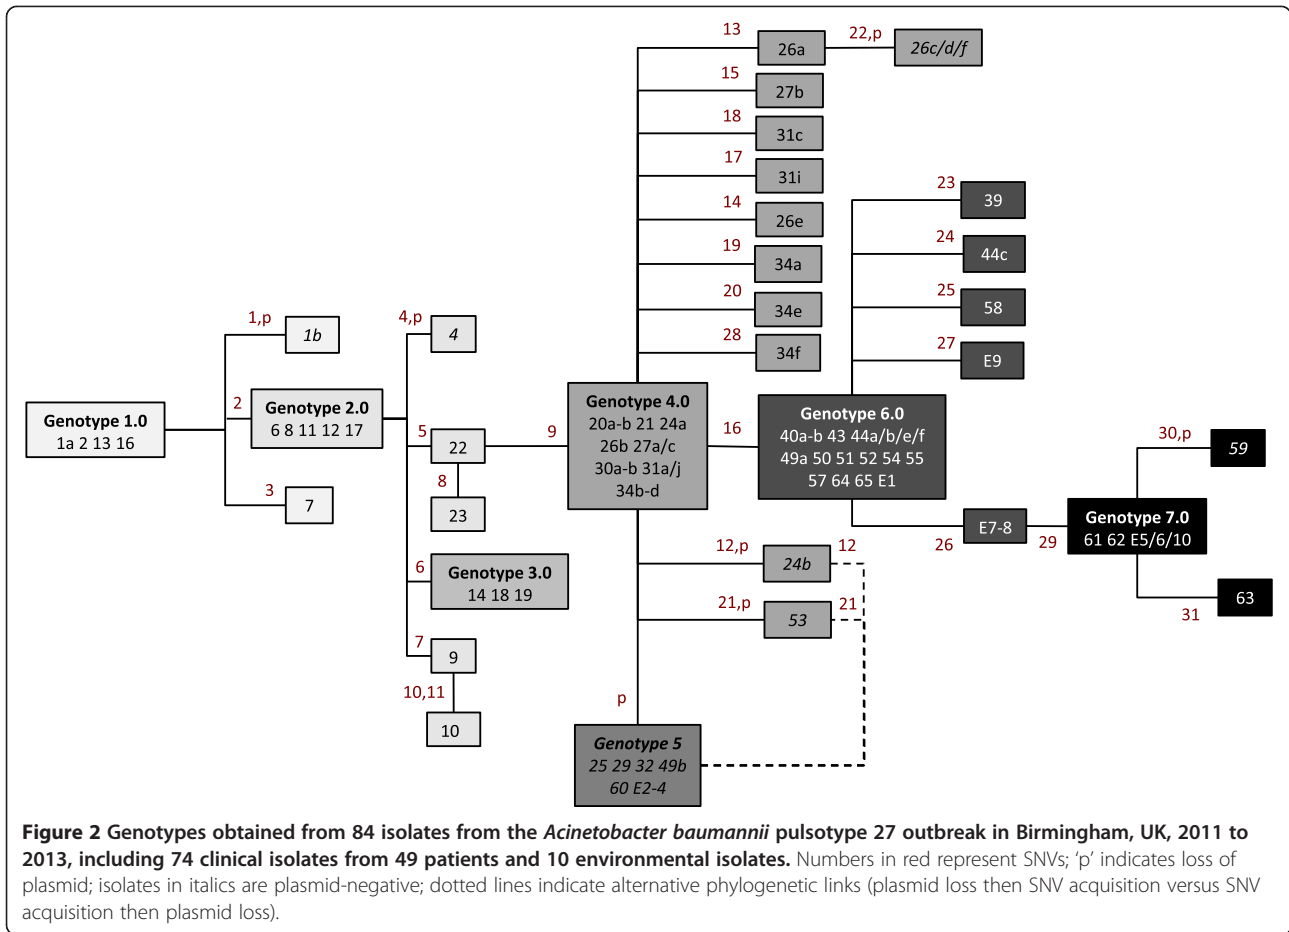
Genotype 1.0
1a 2 13 16

1,p
1b

2
Genotype 2.0
6 8 11 12 17

3
7

4,p
4

5
22

8
23

6
Genotype 3.0
14 18 19

7
9

10,11
10

9
Genotype 4.0
20a-b 21 24a
26b 27a/c
30a-b 31a/j
34b-d

13
26a
22,p
26c/d/f

15
27b

18
31c

17
31i

14
26e

19
34a

20
34e

28
34f

12,p
24b
12

21,p
53
21

p
Genotype 5
25 29 32 49b
60 E2-4

16
Genotype 6.0
40a-b 43 44a/b/e/f
49a 50 51 52 54 55
57 64 65 E1

23
39

24
44c

25
58

27
E9

26
E7-8
29
Genotype 7.0
61 62 E5/6/10

30,p
59

31
63

Figure 2 Genotypes obtained from 84 isolates from the Acinetobacter baumannii pulsotype 27 outbreak in Birmingham, UK, 2011 to 2013, including 74 clinical isolates from 49 patients and 10 environmental isolates. Numbers in red represent SNVs; 'p' indicates loss of plasmid; isolates in italics are plasmid-negative; dotted lines indicate alternative phylogenetic links (plasmid loss then SNV acquisition versus SNV acquisition then plasmid loss).